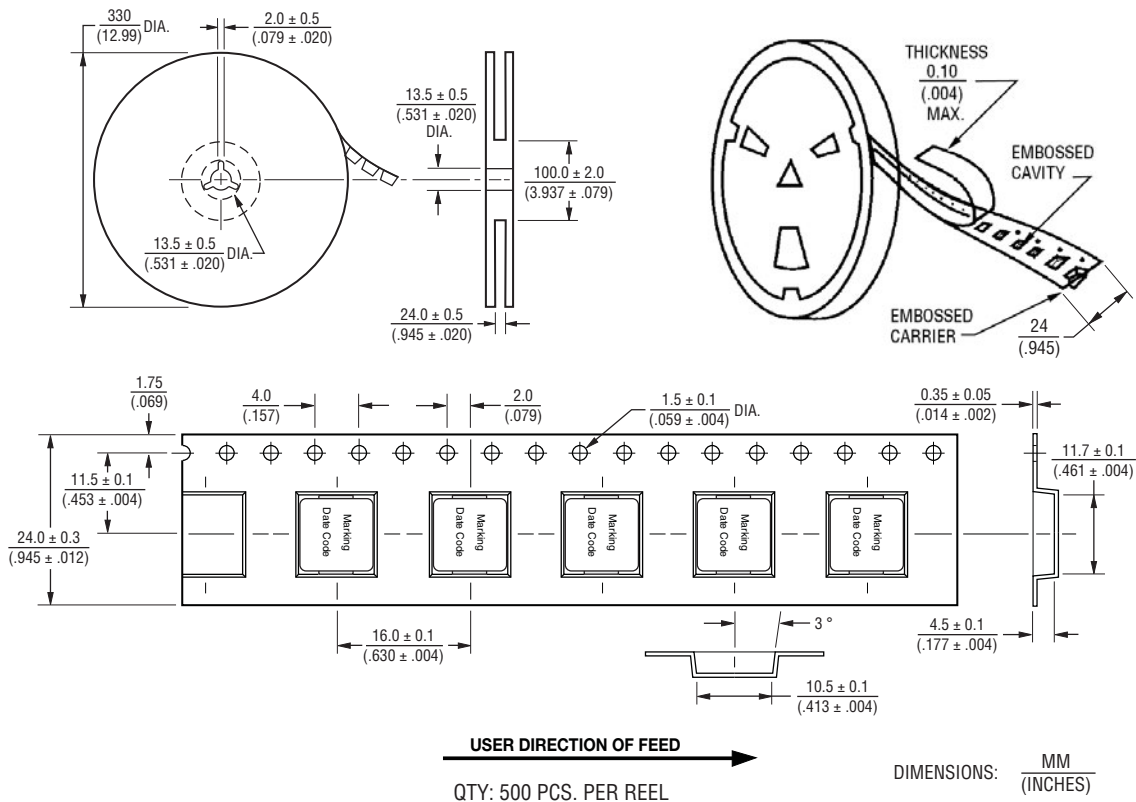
330
(12.99) DIA.

2.0 ± 0.5
(.079 ± .020)

13.5 ± 0.5
(.531 ± .020)
DIA.

100.0 ± 2.0
(3.937 ± .079)

13.5 ± 0.5
(.531 ± .020) DIA.

24.0 ± 0.5
(.945 ± .020)

THICKNESS
0.10
(.004)
MAX.

EMBOSSED
CAVITY

EMBOSSED
CARRIER

24
(.945)

1.75
(.069)

4.0
(.157)

2.0
(.079)

1.5 ± 0.1
(.059 ± .004) DIA.

0.35 ± 0.05
(.014 ± .002)

11.7 ± 0.1
(.461 ± .004)

11.5 ± 0.1
(.453 ± .004)

24.0 ± 0.3
(.945 ± .012)

Marking
Date Code

Marking
Date Code

Marking
Date Code

Marking
Date Code

Marking
Date Code

16.0 ± 0.1
(.630 ± .004)

3 °

4.5 ± 0.1
(.177 ± .004)

10.5 ± 0.1
(.413 ± .004)

USER DIRECTION OF FEED

DIMENSIONS: $\frac{\text{MM}}{\text{(INCHES)}}$

QTY: 500 PCS. PER REEL